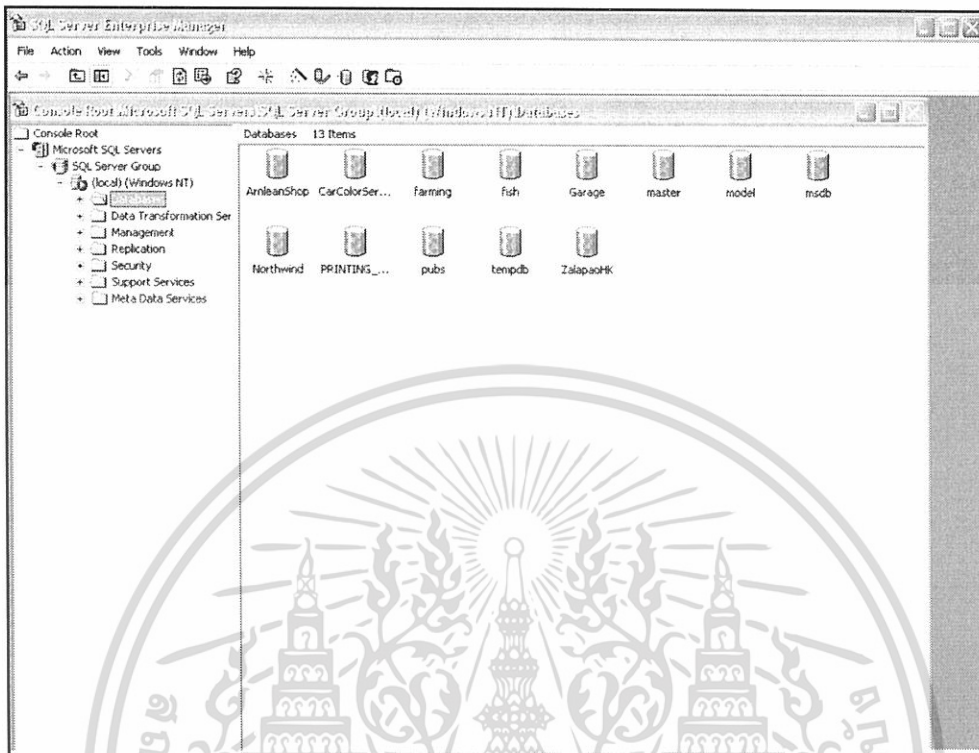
SQL Server Enterprise Manager

File Action View Tools Window Help

Console Root\Microsoft SQL Servers\SQL Server Group\(local) (Windows NT)\Databases

Console Root
Microsoft SQL Servers
SQL Server Group
(local) (Windows NT)
Databases
Data Transformation Ser
Management
Replication
Security
Support Services
Meta Data Services

Databases 13 Items

ArnleanShop CarColorSer... farming fish Garage master model msdb
Northwind PRINTING_... pubs tempdb ZalapaoHK